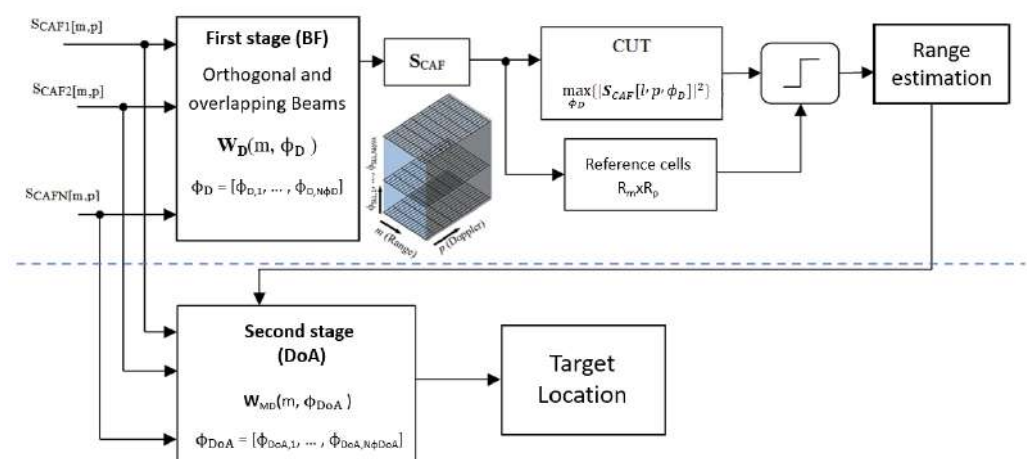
$S_{CAF1}[m,p]$

$S_{CAF2}[m,p]$

$S_{CAFN}[m,p]$

First stage (BF)

Orthogonal and overlapping Beams

$\mathbf{W_D}(m, \phi_D)$

$\phi_D = [\phi_{D,1}, \dots, \phi_{D,N\phi D}]$

$\mathbf{S}_{CAF}$

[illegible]

m (Range)

p (Doppler)

CUT

$\max_{\phi_D}\{|\boldsymbol{S_{CAF}}[l, p, \phi_D]|^2\}$

Reference cells

$R_m x R_p$

Range estimation

Second stage (DoA)

$\mathbf{W}_{MD}(m, \phi_{DoA})$

$\phi_{DoA} = [\phi_{DoA,1}, \dots, \phi_{DoA,N\phi DoA}]$

Target Location